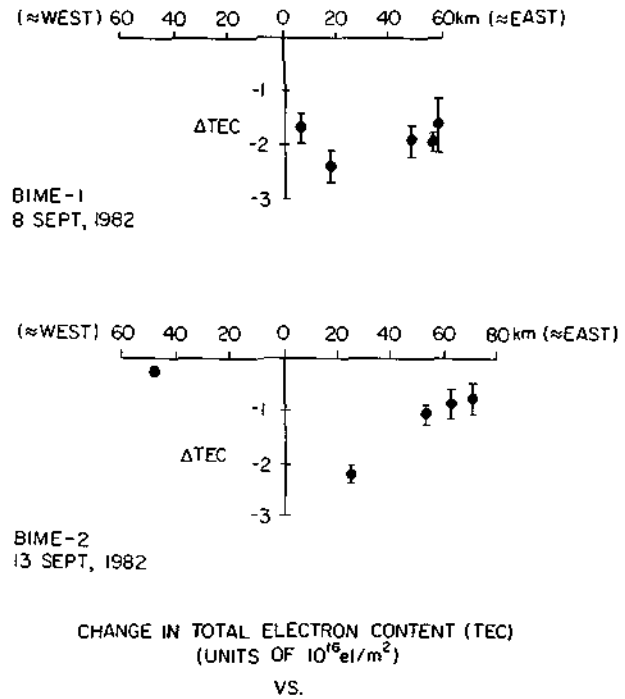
(≈WEST) 60 40 20 0 20 40 60km (≈EAST)

-1

ΔTEC

-2

-3

BIME-1
8 SEPT, 1982

(≈WEST) 60 40 20 0 20 40 60 80km (≈EAST)

-1

ΔTEC

-2

-3

BIME-2
13 SEPT, 1982

CHANGE IN TOTAL ELECTRON CONTENT (TEC)
(UNITS OF $10^{16}$el/m$^2$)

VS.